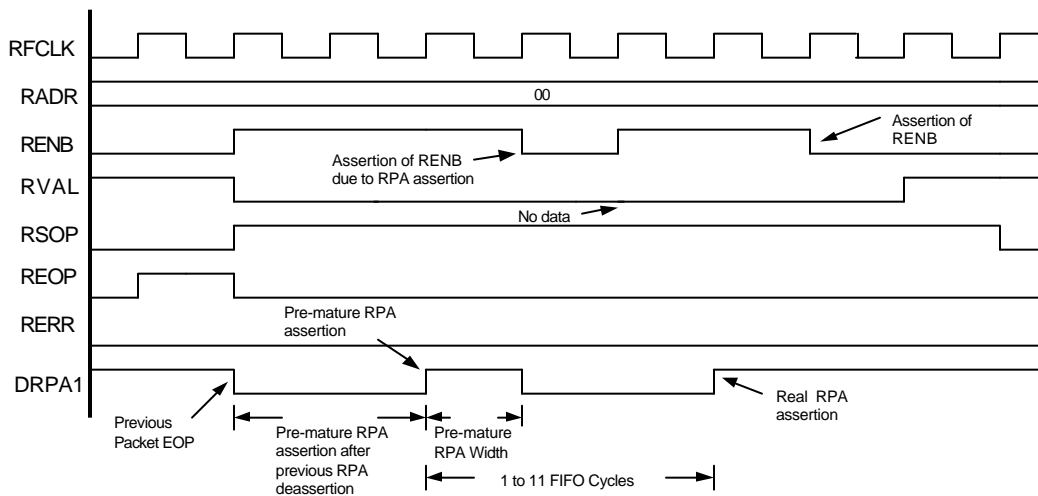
RFCLK

RADR

00

RENB

Assertion of RENB

Assertion of RENB due to RPA assertion

RVAL

No data

RSOP

REOP

RERR

Pre-mature RPA assertion

DRPA1

Previous Packet EOP

Pre-mature RPA assertion after previous RPA deassertion

Pre-mature RPA Width

Real RPA assertion

1 to 11 FIFO Cycles